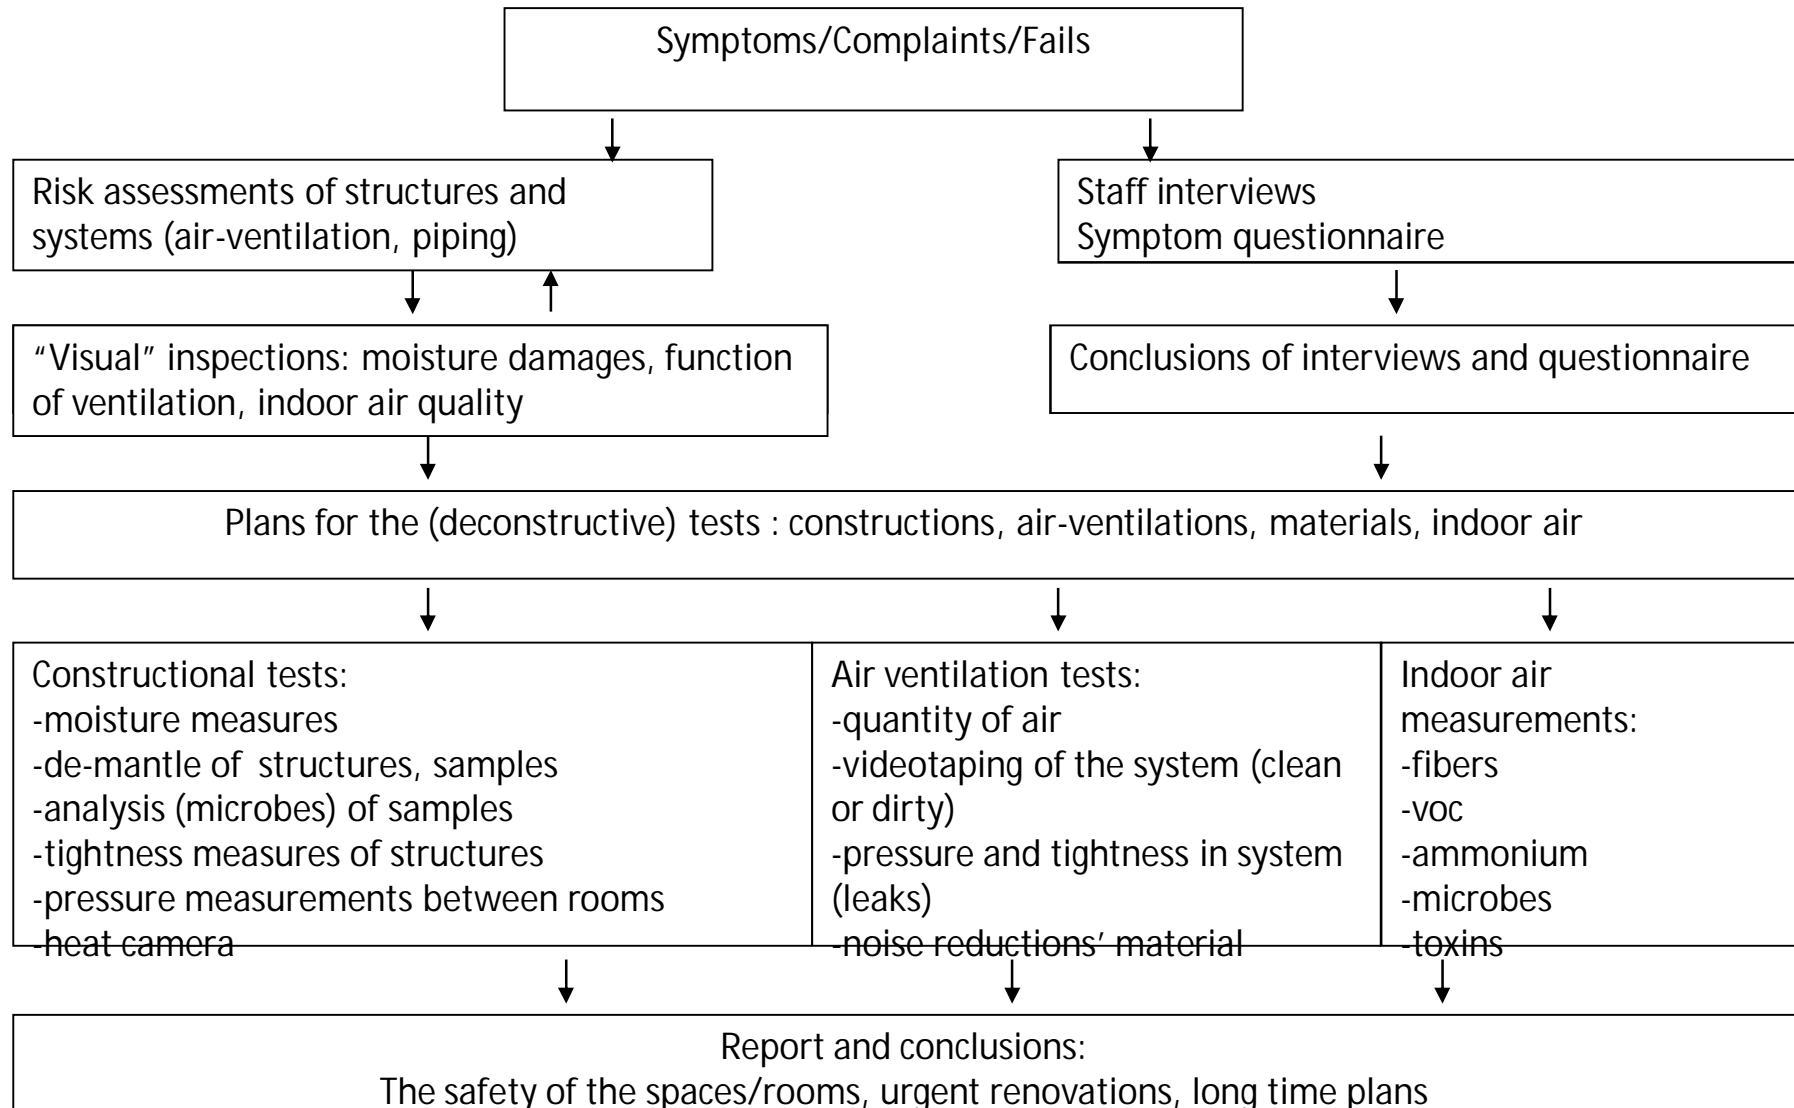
Symptoms/Complaints/Fails

Risk assessments of structures and systems (air-ventilation, piping)

Staff interviews
Symptom questionnaire

"Visual" inspections: moisture damages, function of ventilation, indoor air quality

Conclusions of interviews and questionnaire

Plans for the (deconstructive) tests : constructions, air-ventilations, materials, indoor air

Constructional tests:
-moisture measures
-de-mantle of structures, samples
-analysis (microbes) of samples
-tightness measures of structures
-pressure measurements between rooms
-heat camera

Air ventilation tests:
-quantity of air
-videotaping of the system (clean or dirty)
-pressure and tightness in system (leaks)
-noise reductions' material

Indoor air measurements:
-fibers
-voc
-ammonium
-microbes
-toxins

Report and conclusions:
The safety of the spaces/rooms, urgent renovations, long time plans